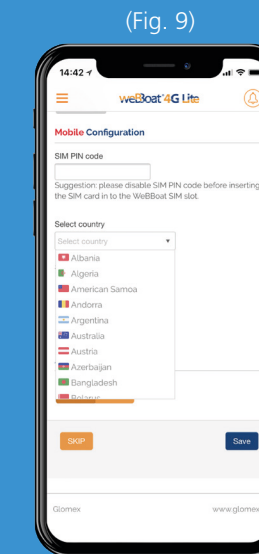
(Fig. 9)

14:42

weBoat 4G Lite

Mobile Configuration

SIM PIN code

Suggestion: please disable SIM PIN code before inserting the SIM card in to the WeBBoat SIM slot.

Select country

Select country

Albania
Algeria
American Samoa
Andorra
Argentina
Australia
Austria
Azerbaijan
Bangladesh
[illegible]

SKIP

Save

Glomex

www.glomex